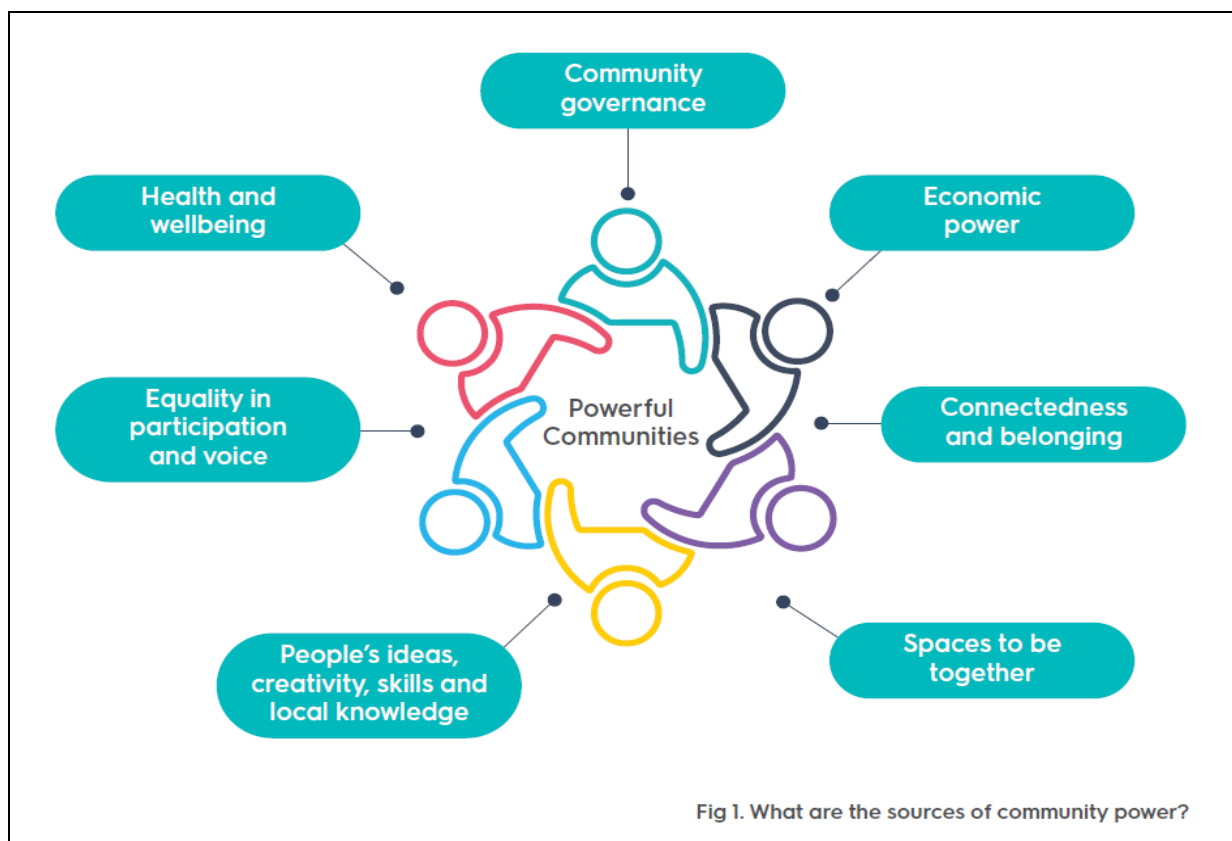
Community governance

Health and wellbeing

Economic power

Equality in participation and voice

Powerful Communities

Connectedness and belonging

People's ideas, creativity, skills and local knowledge

Spaces to be together

Fig 1. What are the sources of community power?